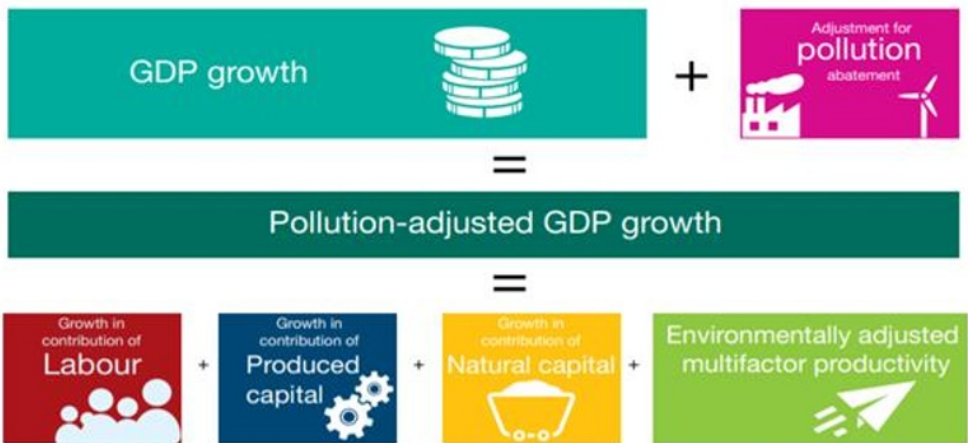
GDP growth

+

Adjustment for pollution abatement

=

Pollution-adjusted GDP growth

=

Growth in contribution of Labour

+

Growth in contribution of Produced capital

+

Growth in contribution of Natural capital

+

Environmentally adjusted multifactor productivity